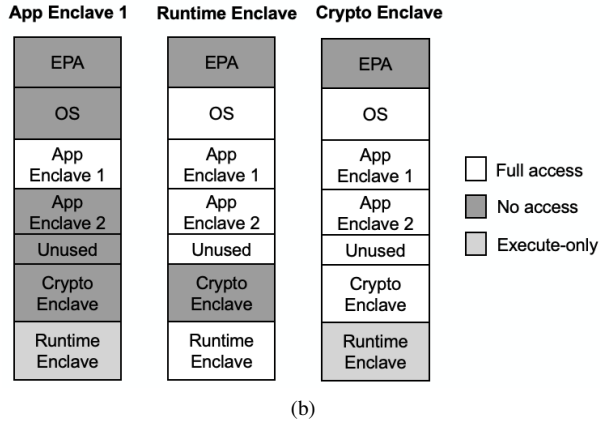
App Enclave 1

EPA
OS
App Enclave 1
App Enclave 2
Unused
Crypto Enclave
Runtime Enclave

Runtime Enclave

EPA
OS
App Enclave 1
App Enclave 2
Unused
Crypto Enclave
Runtime Enclave

Crypto Enclave

EPA
OS
App Enclave 1
App Enclave 2
Unused
Crypto Enclave
Runtime Enclave

Full access
No access
Execute-only

(b)